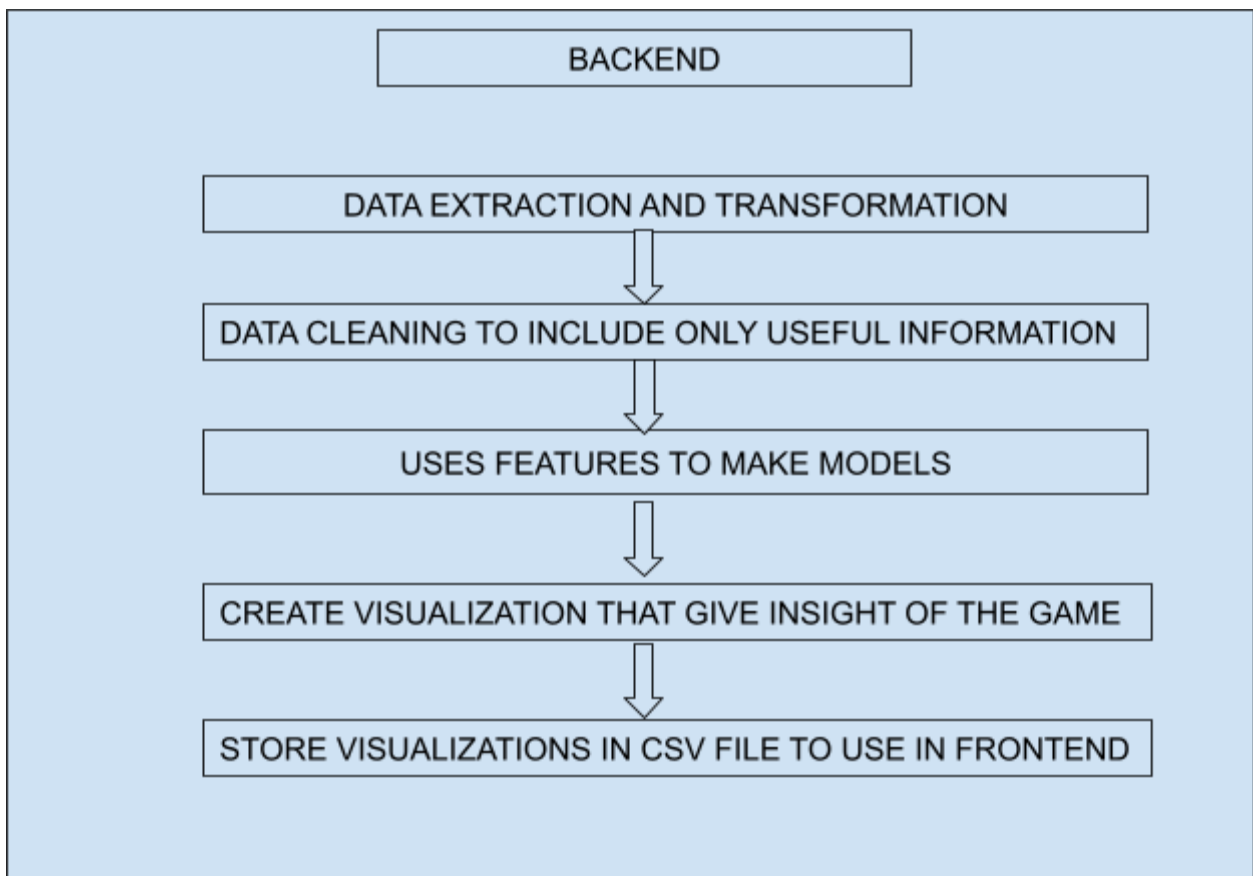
BACKEND

DATA EXTRACTION AND TRANSFORMATION

DATA CLEANING TO INCLUDE ONLY USEFUL INFORMATION

USES FEATURES TO MAKE MODELS

CREATE VISUALIZATION THAT GIVE INSIGHT OF THE GAME

STORE VISUALIZATIONS IN CSV FILE TO USE IN FRONTEND